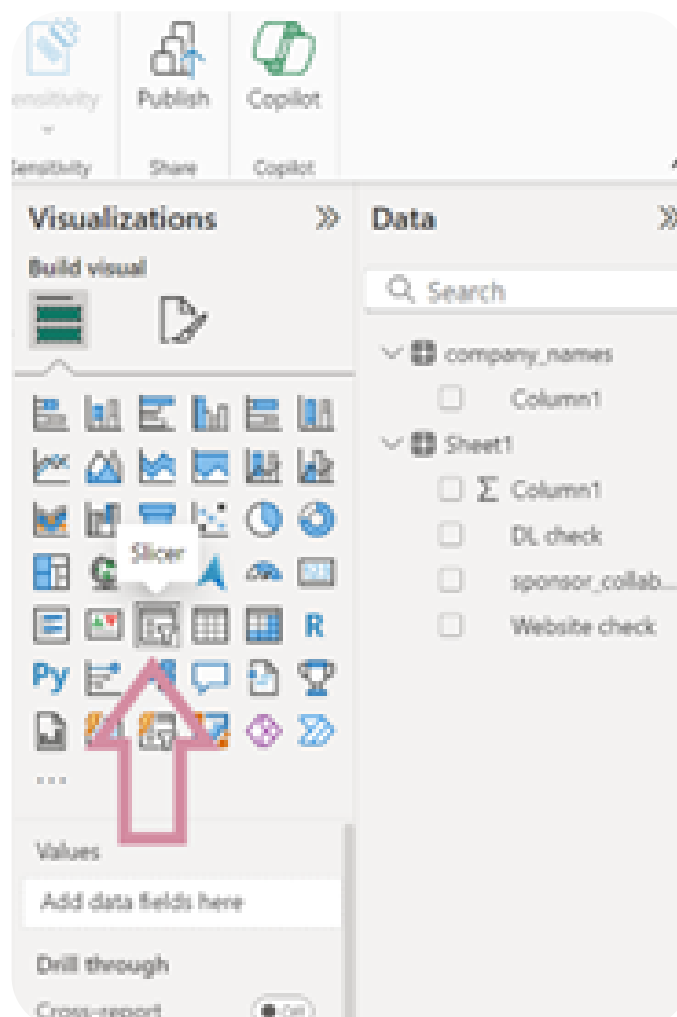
Sensitivity

Publish

Copilot

Sensitivity

Share

Copilot

Visualizations

Build visual

Slicer

R

Py

...

Values

Add data fields here

Drill through

Cross-report

Off

Data

Search

company_names

Column1

Sheet1

$\Sigma$ Column1

DL check

sponsor_collab...

Website check